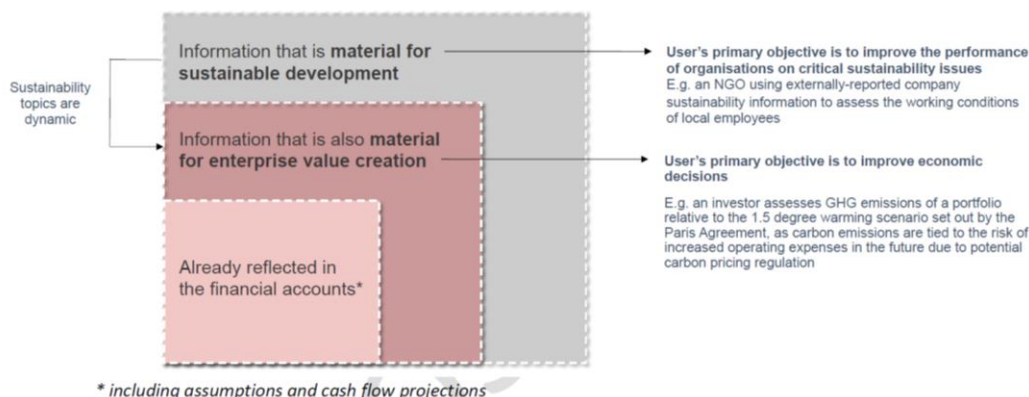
Sustainability topics are dynamic

Information that is **material for sustainable development**

Information that is also **material for enterprise value creation**

Already reflected in the financial accounts*

**User's primary objective is to improve the performance of organisations on critical sustainability issues**
E.g. an NGO using externally-reported company sustainability information to assess the working conditions of local employees

**User's primary objective is to improve economic decisions**

E.g. an investor assesses GHG emissions of a portfolio relative to the 1.5 degree warming scenario set out by the Paris Agreement, as carbon emissions are tied to the risk of increased operating expenses in the future due to potential carbon pricing regulation

* including assumptions and cash flow projections